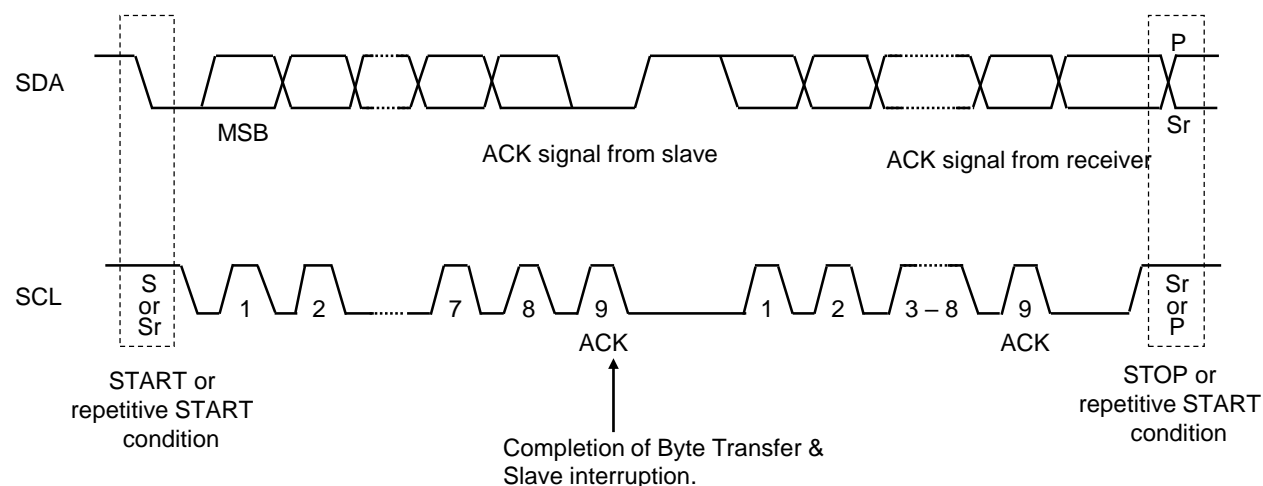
SDA

P

MSB

Sr

ACK signal from slave

ACK signal from receiver

SCL

S or Sr

1

2

7

8

9

1

2

3 – 8

9

Sr or P

ACK

ACK

START or repetitive START condition

STOP or repetitive START condition

Completion of Byte Transfer & Slave interruption.